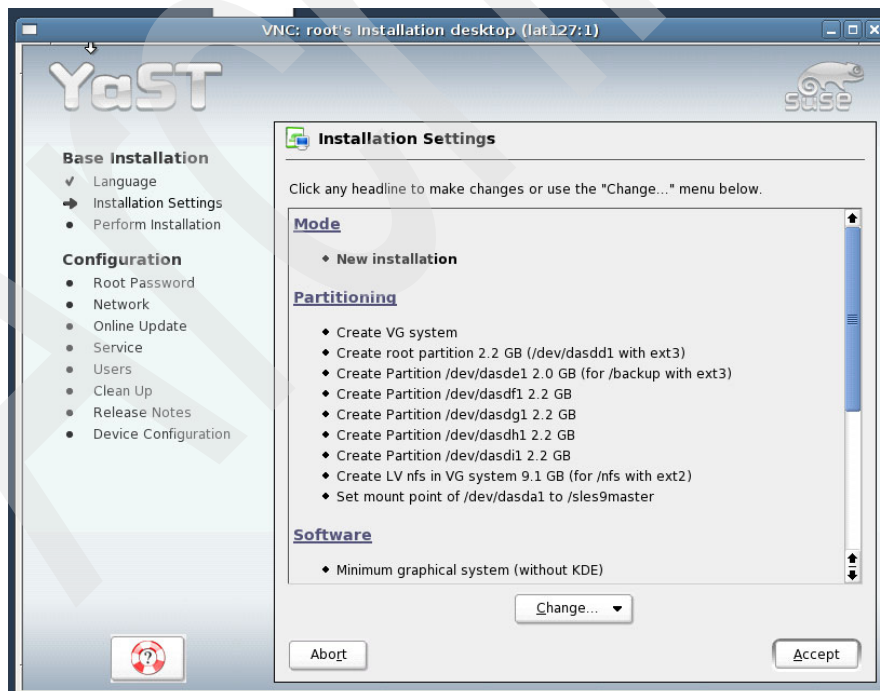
VNC: root's Installation desktop (lat127:1)

YaST

SuSE

Base Installation
✔ Language
➜ Installation Settings
• Perform Installation

Configuration
• Root Password
• Network
• Online Update
• Service
• Users
• Clean Up
• Release Notes
• Device Configuration

Installation Settings

Click any headline to make changes or use the "Change..." menu below.

Mode

• New installation

Partitioning

• Create VG system
• Create root partition 2.2 GB (/dev/dasdd1 with ext3)
• Create Partition /dev/dasde1 2.0 GB (for /backup with ext3)
• Create Partition /dev/dasdf1 2.2 GB
• Create Partition /dev/dasdg1 2.2 GB
• Create Partition /dev/dasdh1 2.2 GB
• Create Partition /dev/dasdi1 2.2 GB
• Create LV nfs in VG system 9.1 GB (for /nfs with ext2)
• Set mount point of /dev/dasda1 to /sles9master

Software

• Minimum graphical system (without KDE)

Change...

Abort

Accept